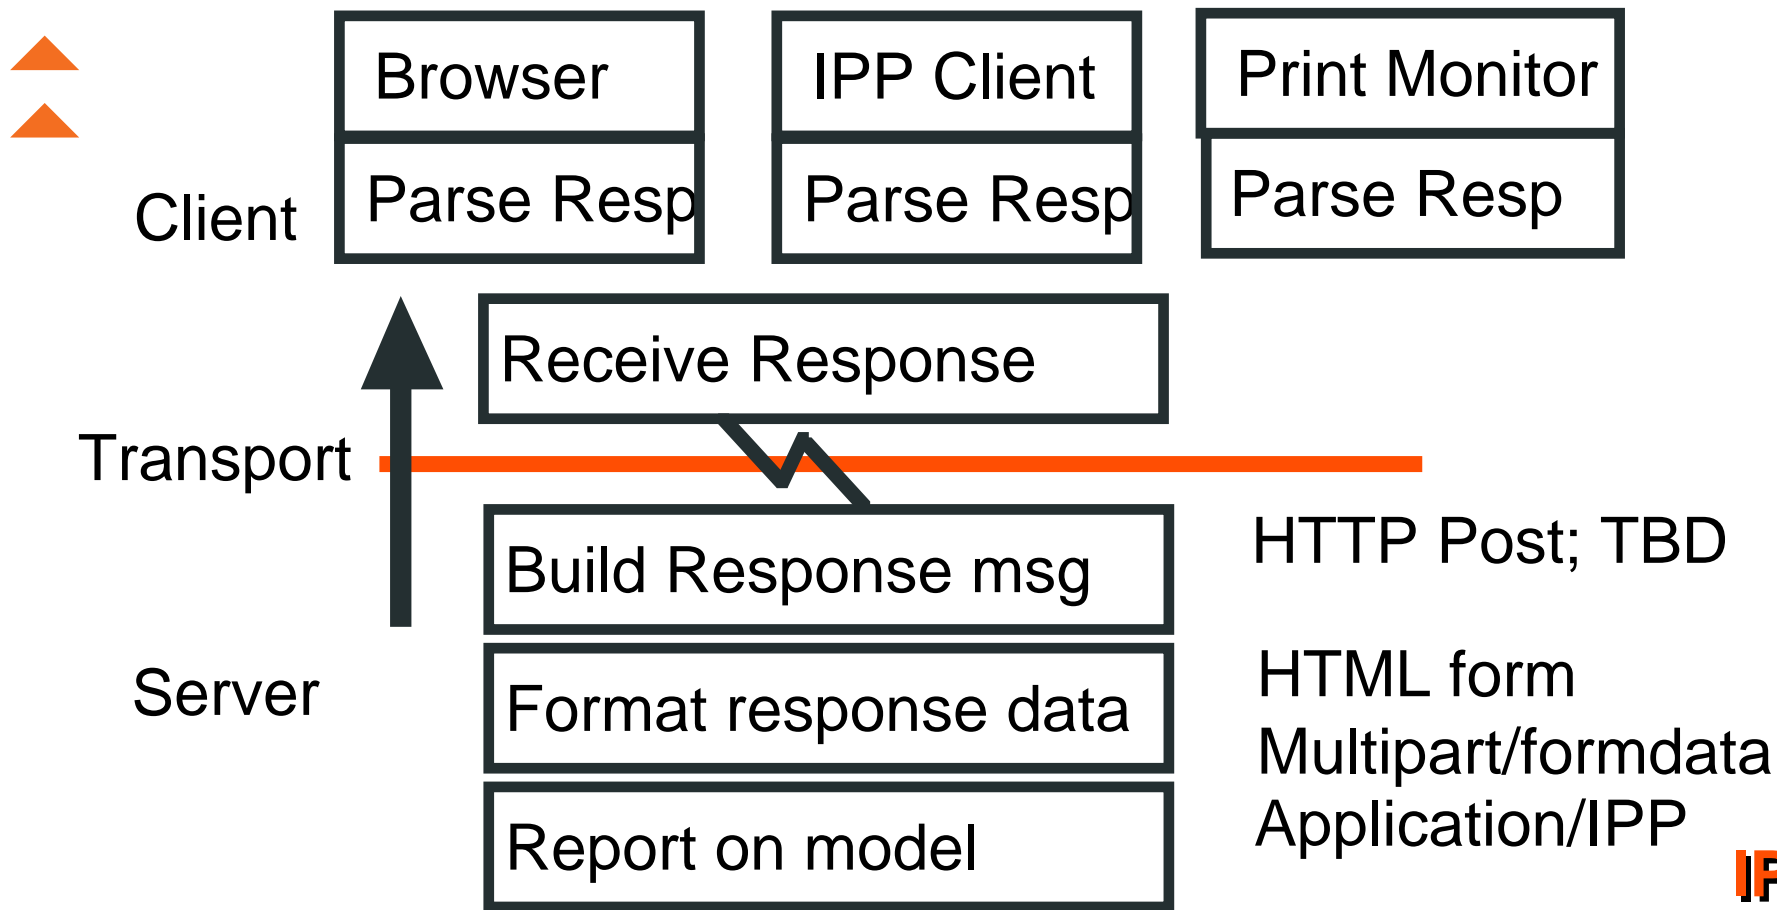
Browser

Parse Resp

IPP Client

Parse Resp

Print Monitor

Parse Resp

Client

Receive Response

Transport

Build Response msg

HTTP Post; TBD

Server

Format response data

HTML form
Multipart/formdata
Application/IPP

Report on model

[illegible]